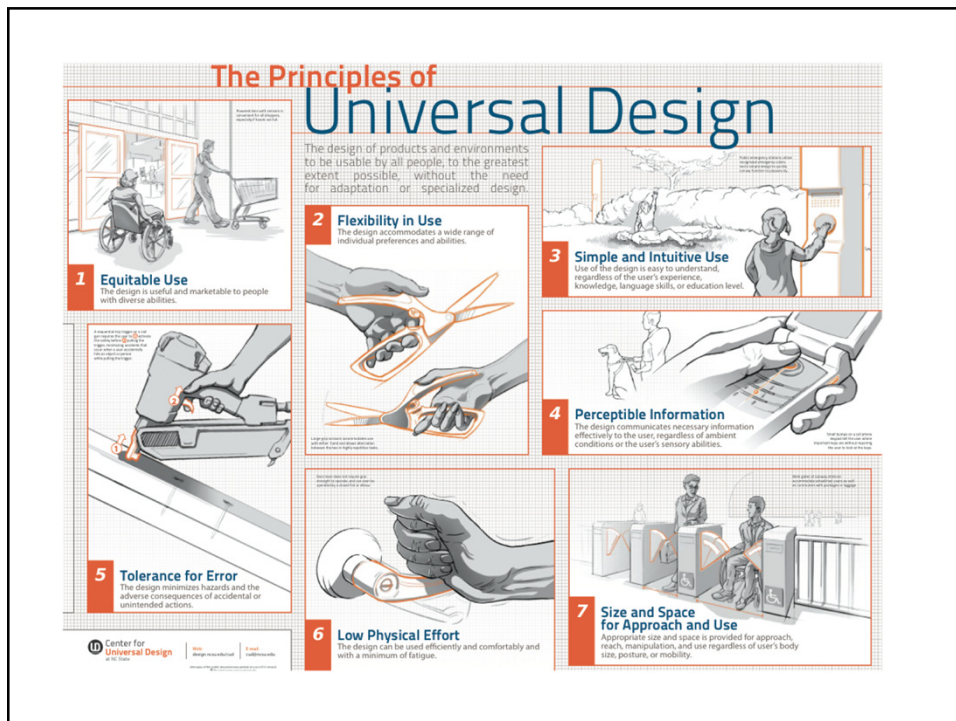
The Principles of
Universal Design

The design of products and environments to be usable by all people, to the greatest extent possible, without the need for adaptation or specialized design.

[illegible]

1 Equitable Use
The design is useful and marketable to people with diverse abilities.

2 Flexibility in Use
The design accommodates a wide range of individual preferences and abilities.

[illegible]

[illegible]

3 Simple and Intuitive Use
Use of the design is easy to understand, regardless of the user's experience, knowledge, language skills, or education level.

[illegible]

4 Perceptible Information
The design communicates necessary information effectively to the user, regardless of ambient conditions or the user's sensory abilities.

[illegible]

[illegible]

5 Tolerance for Error
The design minimizes hazards and the adverse consequences of accidental or unintended actions.

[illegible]

6 Low Physical Effort
The design can be used efficiently and comfortably and with a minimum of fatigue.

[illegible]

7 Size and Space for Approach and Use
Appropriate size and space is provided for approach, reach, manipulation, and use regardless of user's body size, posture, or mobility.

Center for Universal Design at NC State

Web: design.ncsu.edu/cud

E-mail: cud@ncsu.edu

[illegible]